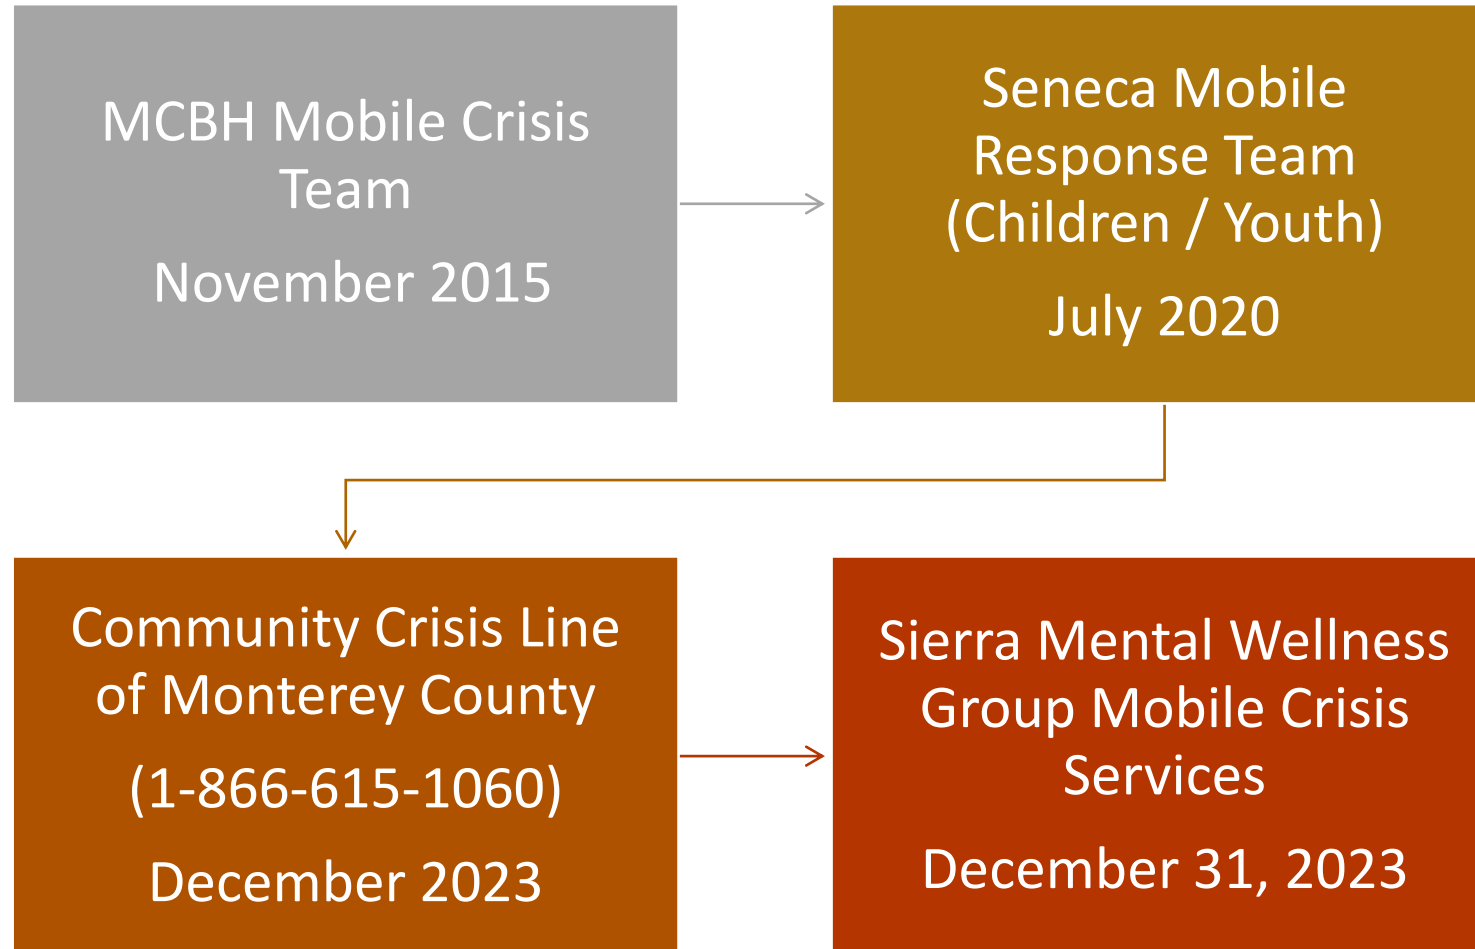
MCBH Mobile Crisis Team

November 2015

Seneca Mobile Response Team (Children / Youth)

July 2020

Community Crisis Line of Monterey County

(1-866-615-1060)

December 2023

Sierra Mental Wellness Group Mobile Crisis Services

December 31, 2023